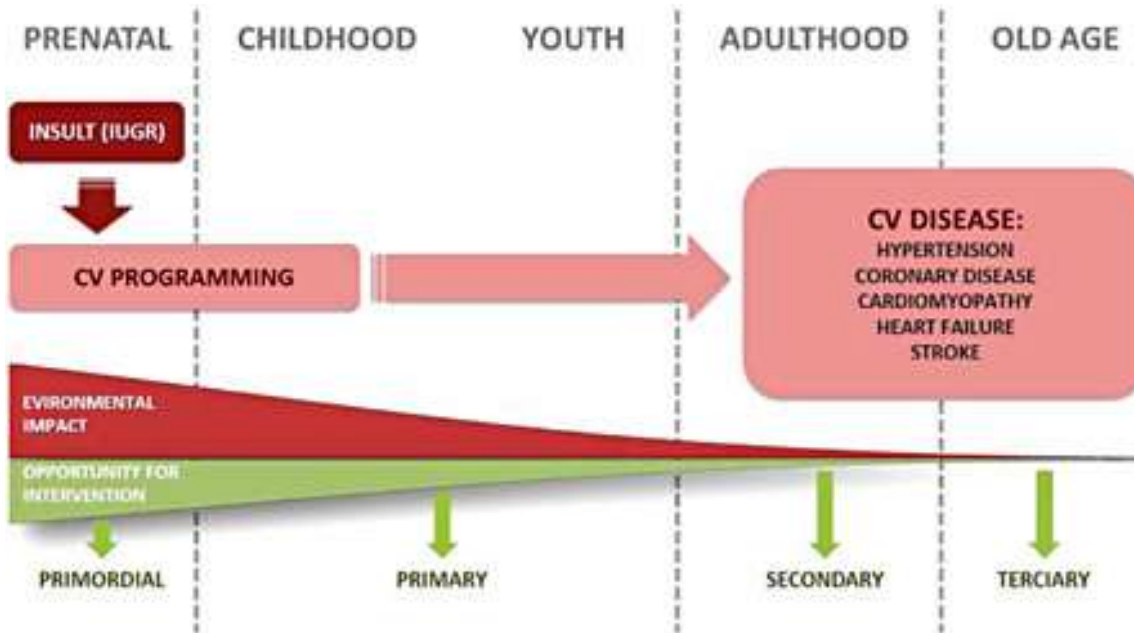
PRENATAL CHILDHOOD YOUTH ADULTHOOD OLD AGE

INSULT (IUGR)

CV PROGRAMMING

CV DISEASE:
HYPERTENSION
CORONARY DISEASE
CARDIOMYOPATHY
HEART FAILURE
STROKE

EVIRONMENTAL IMPACT

OPPORTUNITY FOR INTERVENTION

PRIMORDIAL PRIMARY SECONDARY TERCIARY